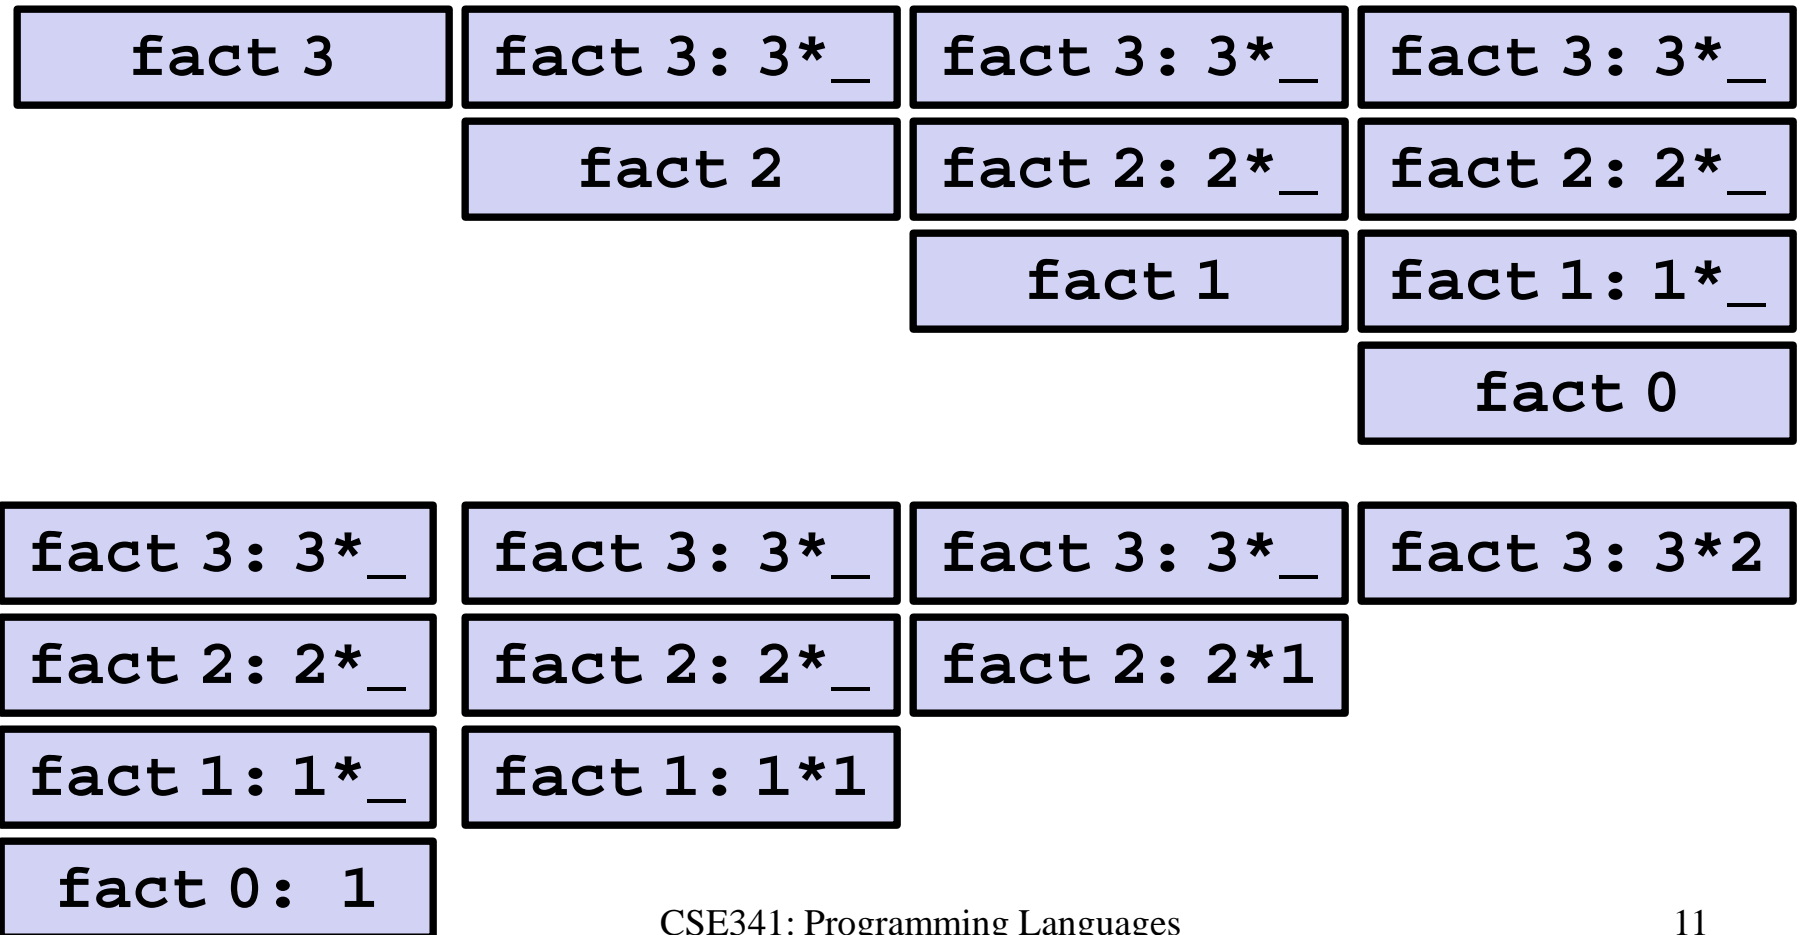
fact 3

fact 3: 3*_
fact 2

fact 3: 3*_
fact 2: 2*_
fact 1

fact 3: 3*_
fact 2: 2*_
fact 1: 1*_
fact 0

fact 3: 3*_
fact 2: 2*_
fact 1: 1*_
fact 0: 1

fact 3: 3*_
fact 2: 2*_
fact 1: 1*1

fact 3: 3*_
fact 2: 2*1

fact 3: 3*2

CSE341: Programming Languages

11